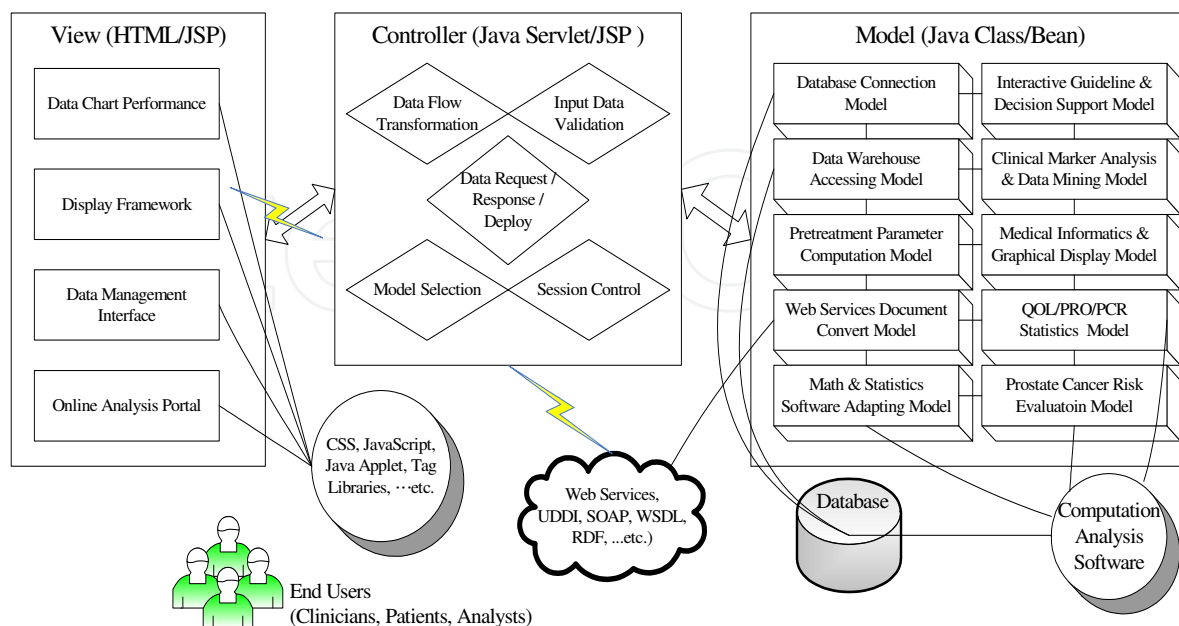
View (HTML/JSP)

Data Chart Performance

Display Framework

Data Management Interface

Online Analysis Portal

Controller (Java Servlet/JSP )

Data Flow Transformation

Input Data Validation

Data Request / Response / Deploy

Model Selection

Session Control

Model (Java Class/Bean)

Database Connection Model

Interactive Guideline & Decision Support Model

Data Warehouse Accessing Model

Clinical Marker Analysis & Data Mining Model

Pretreatment Parameter Computation Model

Medical Informatics & Graphical Display Model

Web Services Document Convert Model

QOL/PRO/PCR Statistics Model

Math & Statistics Software Adapting Model

Prostate Cancer Risk Evaluatoin Model

CSS, JavaScript, Java Applet, Tag Libraries, …etc.

Web Services, UDDI, SOAP, WSDL, RDF, ...etc.)

Database

Computation Analysis Software

End Users (Clinicians, Patients, Analysts)